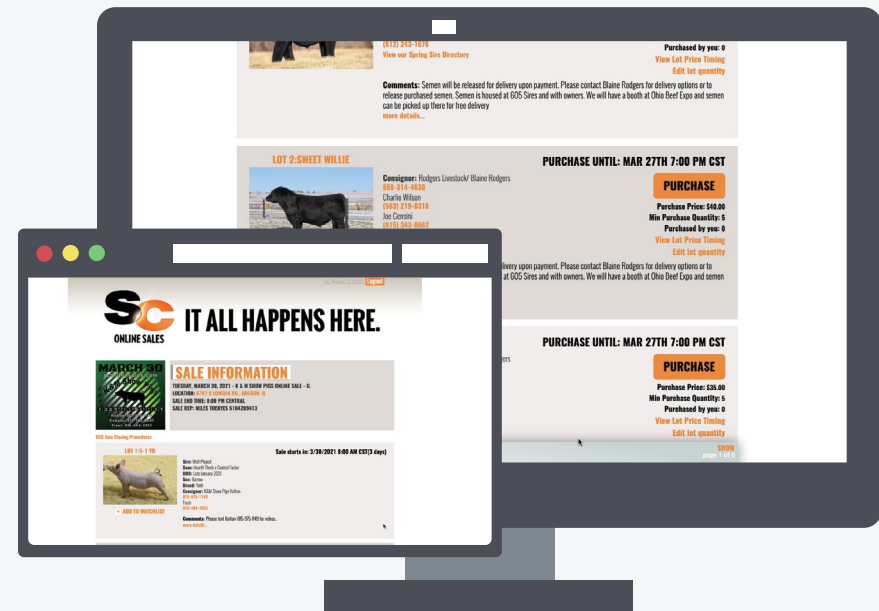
(812) 243-1676
View our Spring Sire Directory

Purchased by you: 0
View Lot Price Timing
Edit lot quantity

Comments: Semen will be released for delivery upon payment. Please contact Blaine Rodgers for delivery options or to release purchased semen. Semen is housed at 605 Sires and with owners. We will have a booth at Ohio Beef Expo and semen can be picked up there for free delivery
more details...

LOT 2:SWEET WILLIE

PURCHASE UNTIL: MAR 27TH 7:00 PM CST

Consignor: Rodgers Livestock/ Blaine Rodgers
605-214-4839
Charlie Wilson
(503) 219-8318
Joe Gensini
(815) 343-0652

PURCHASE

Purchase Price: $40.00
Min Purchase Quantity: 5
Purchased by you: 0
View Lot Price Timing
Edit lot quantity

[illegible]livery upon payment. Please contact Blaine Rodgers for delivery options or to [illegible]t 605 Sires and with owners. We will have a booth at Ohio Beef Expo and semen

PURCHASE UNTIL: MAR 27TH 7:00 PM CST

PURCHASE

Purchase Price: $35.00
Min Purchase Quantity: 5
Purchased by you: 0
View Lot Price Timing
Edit lot quantity

SHOW
page 1 of 0

Logout

SC ONLINE SALES
IT ALL HAPPENS HERE.

MARCH 30

SALE INFORMATION
TUESDAY, MARCH 30, 2021 - K & W SHOW PIGS ONLINE SALE - IL
LOCATION: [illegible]
SALE END TIME: 8:00 PM CENTRAL
SALE REP: MILES TOOHYES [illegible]

SCK Sale Closing Procedures

LOT 1:5-1 YH

Sale starts in: 3/30/2021 8:00 AM CST(3 days)

Sire: Well Played
Dam: Hearth Throb x Control Factor
DOB: Late January 2021
Sex: Barrow
Breed: York
Consignor: K&W Show Pigs Kolton
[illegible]
Kevin
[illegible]

ADD TO WATCHLIST

Comments: Please text Kolton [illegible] for videos.
more details...